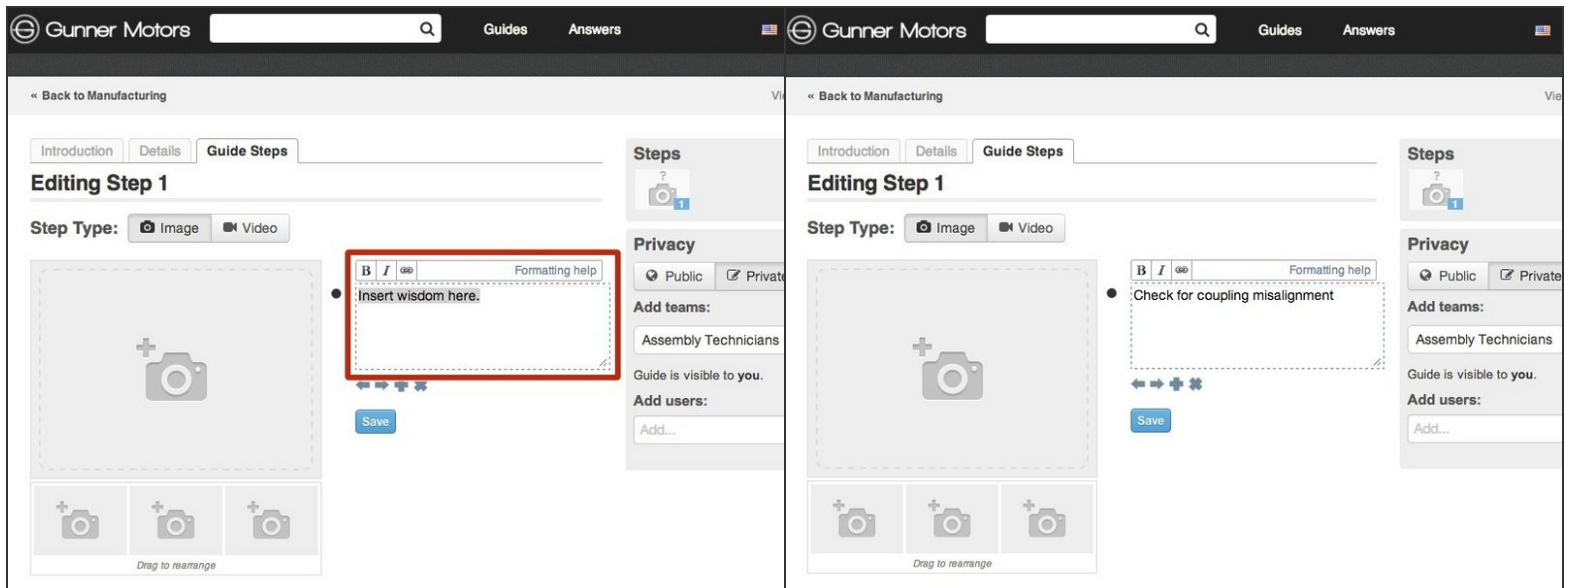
Gunner Motors

Guides

Answers

« Back to Manufacturing

Vi

Introduction

Details

Guide Steps

Editing Step 1

Step Type: Image Video

B I

Formatting help

Insert wisdom here.

Save

Drag to rearrange

Steps

?

1

Privacy

Public

Private

Add teams:

Assembly Technicians

Guide is visible to you.

Add users:

Add...

Gunner Motors

Guides

Answers

« Back to Manufacturing

Vie

Introduction

Details

Guide Steps

Editing Step 1

Step Type: Image Video

B I

Formatting help

Check for coupling misalignment

Save

Drag to rearrange

Steps

?

1

Privacy

Public

Private

Add teams:

Assembly Technicians

Guide is visible to you.

Add users:

Add...